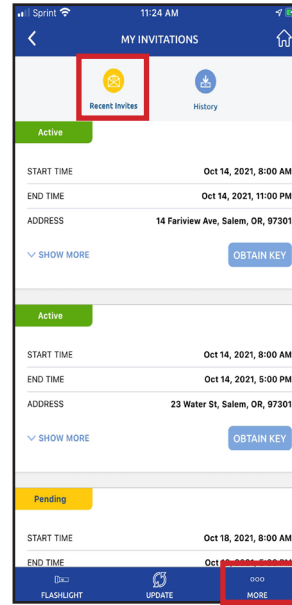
Sprint 11:24 AM

MY INVITATIONS

Recent Invites

History

Active

START TIME Oct 14, 2021, 8:00 AM

END TIME Oct 14, 2021, 11:00 PM

ADDRESS 14 Fariview Ave, Salem, OR, 97301

SHOW MORE

OBTAIN KEY

Active

START TIME Oct 14, 2021, 8:00 AM

END TIME Oct 14, 2021, 5:00 PM

ADDRESS 23 Water St, Salem, OR, 97301

SHOW MORE

OBTAIN KEY

Pending

START TIME Oct 18, 2021, 8:00 AM

END TIME Oct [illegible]

FLASHLIGHT

UPDATE

MORE